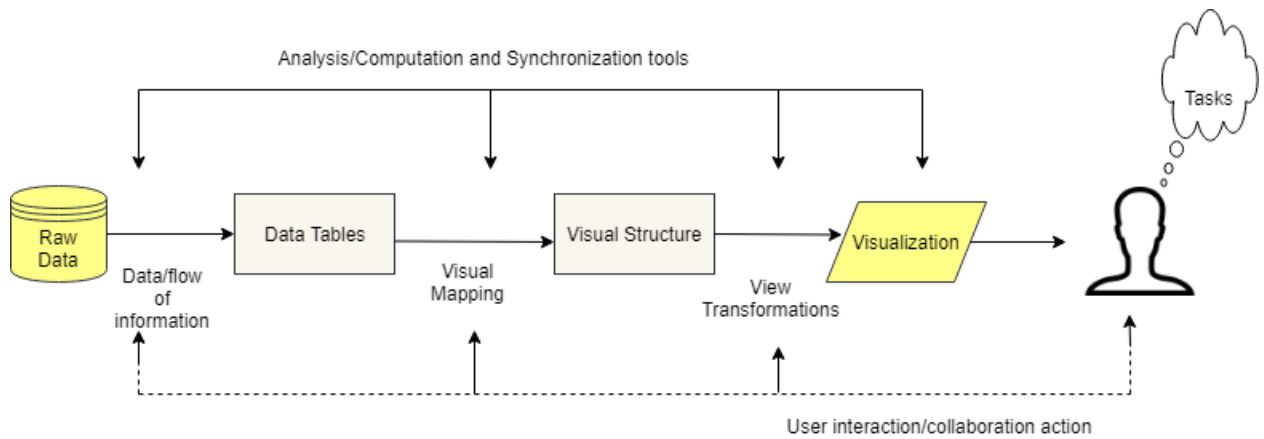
Analysis/Computation and Synchronization tools

Tasks

Raw Data

Data Tables

Visual Structure

Visualization

Data/flow of information

Visual Mapping

View Transformations

User interaction/collaboration action